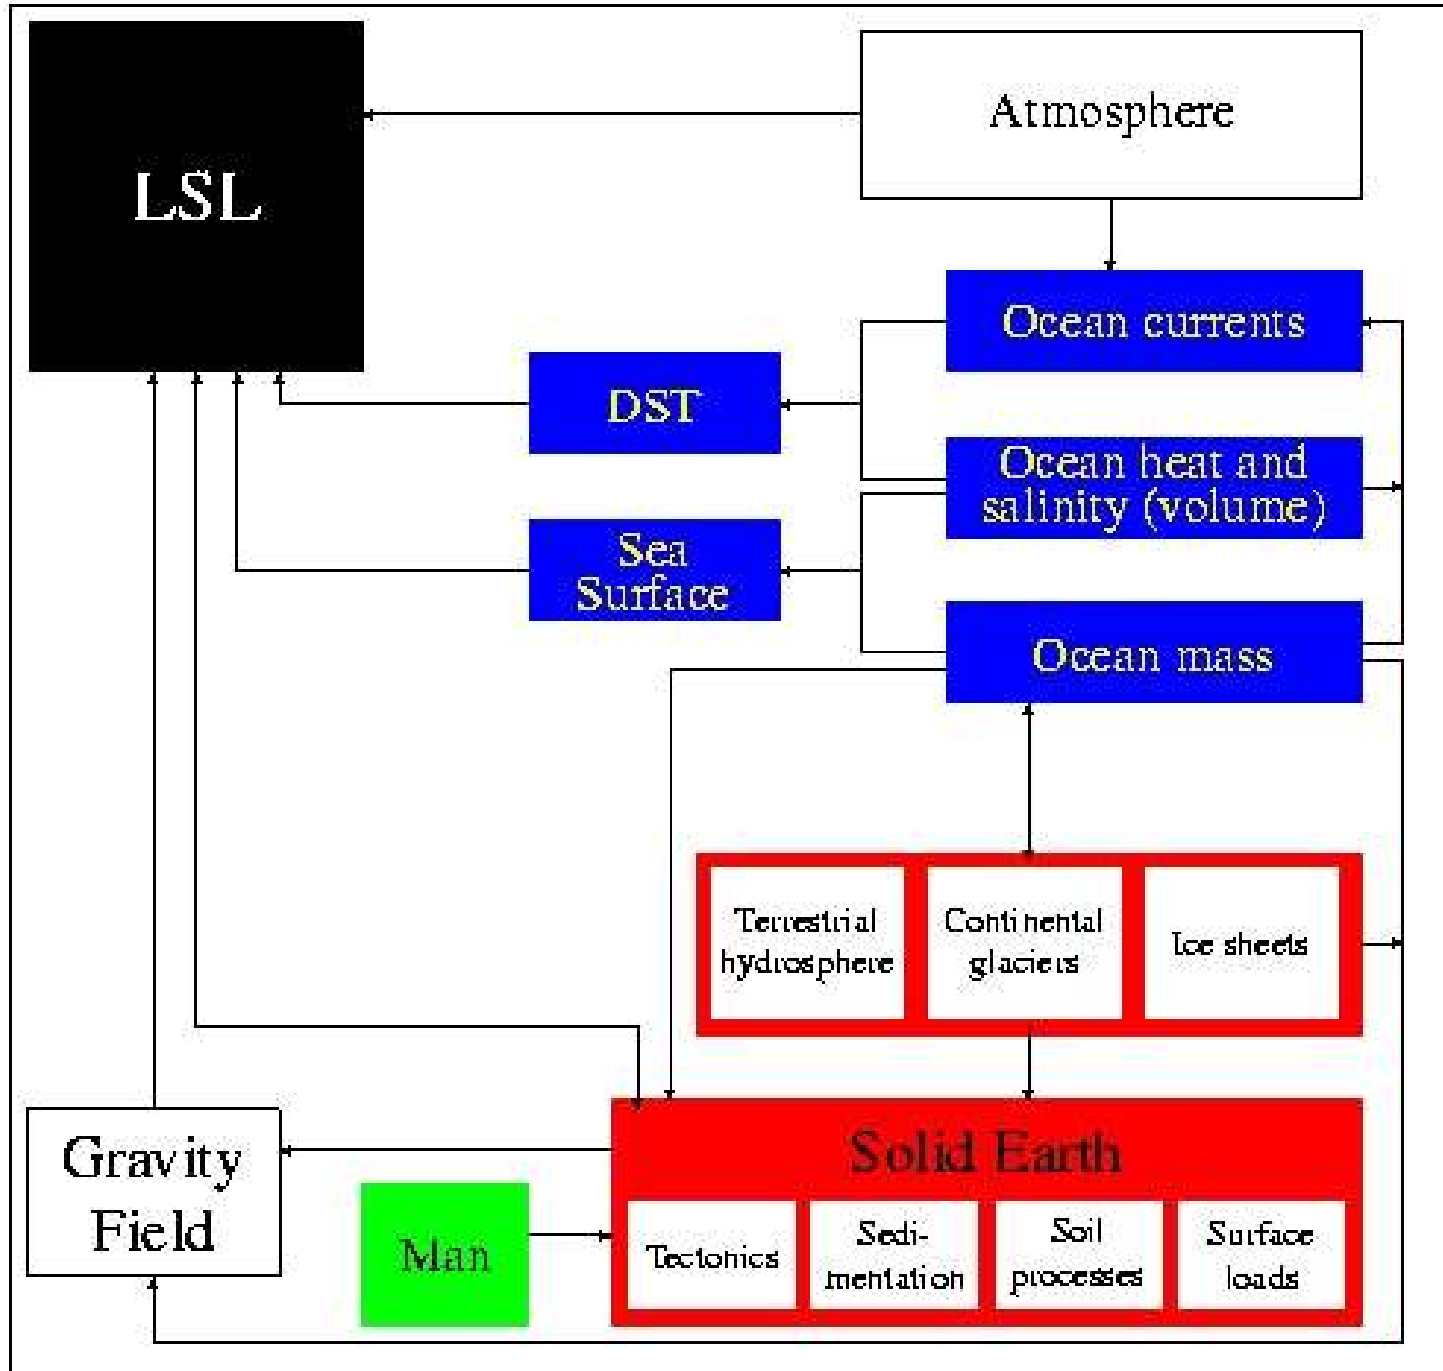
LSL

Atmosphere

Ocean currents

DST

Ocean heat and salinity (volume)

Sea Surface

Ocean mass

Terrestrial hydrosphere

Continental glaciers

Ice sheets

Gravity Field

Solid Earth

Man

Tectonics

Sedimentation

Soil processes

Surface loads